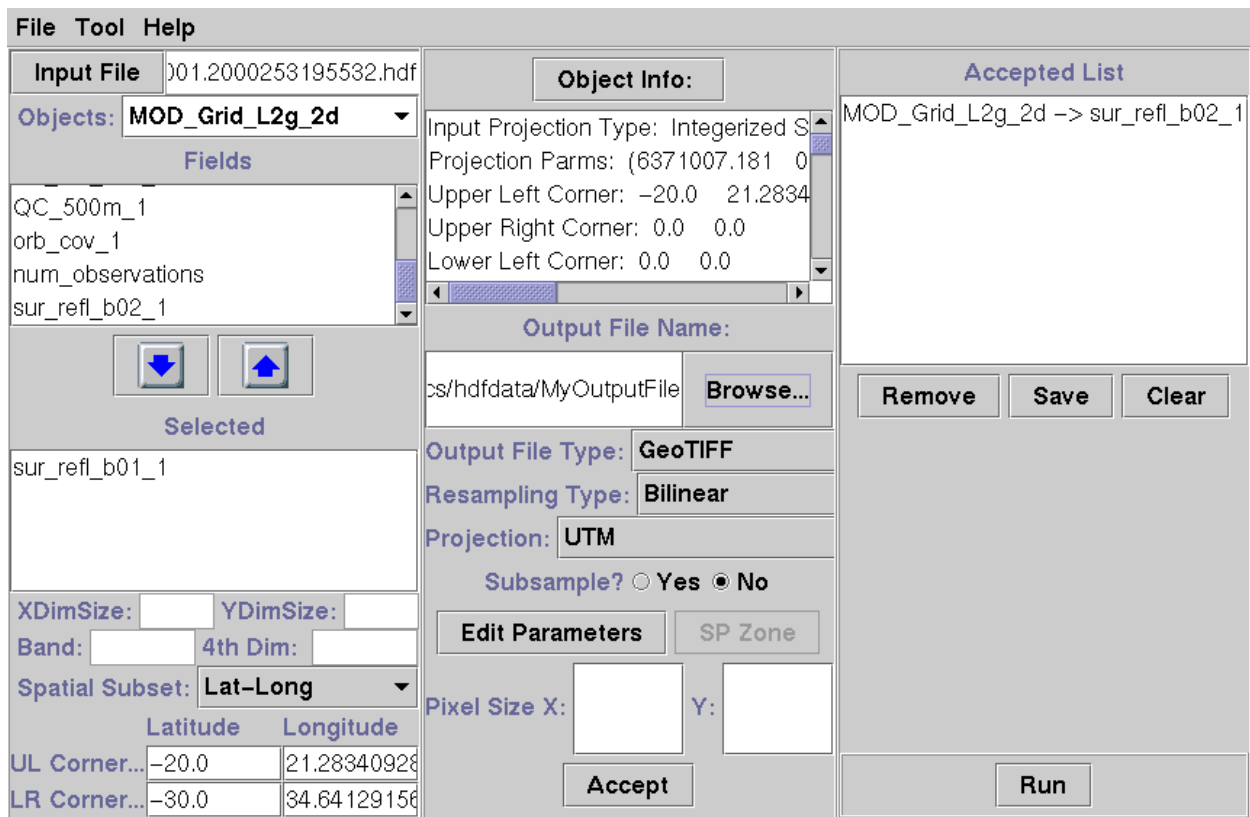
File Tool Help

Input File 001.2000253195532.hdf

Objects: MOD_Grid_L2g_2d

Fields

QC_500m_1
orb_cov_1
num_observations
sur_refl_b02_1

Selected

sur_refl_b01_1

XDimSize: YDimSize:
Band: 4th Dim:
Spatial Subset: Lat-Long
Latitude Longitude
UL Corner... -20.0 21.28340928
LR Corner... -30.0 34.64129156

Object Info:

Input Projection Type: Integerized S
Projection Parms: (6371007.181 0
Upper Left Corner: -20.0 21.2834
Upper Right Corner: 0.0 0.0
Lower Left Corner: 0.0 0.0

Output File Name:

cs/hdfdata/MyOutputFile Browse...

Output File Type: GeoTIFF
Resampling Type: Bilinear
Projection: UTM
Subsample? Yes No

Edit Parameters SP Zone

Pixel Size X: Y:

Accept

Accepted List

MOD_Grid_L2g_2d -> sur_refl_b02_1

Remove Save Clear

Run